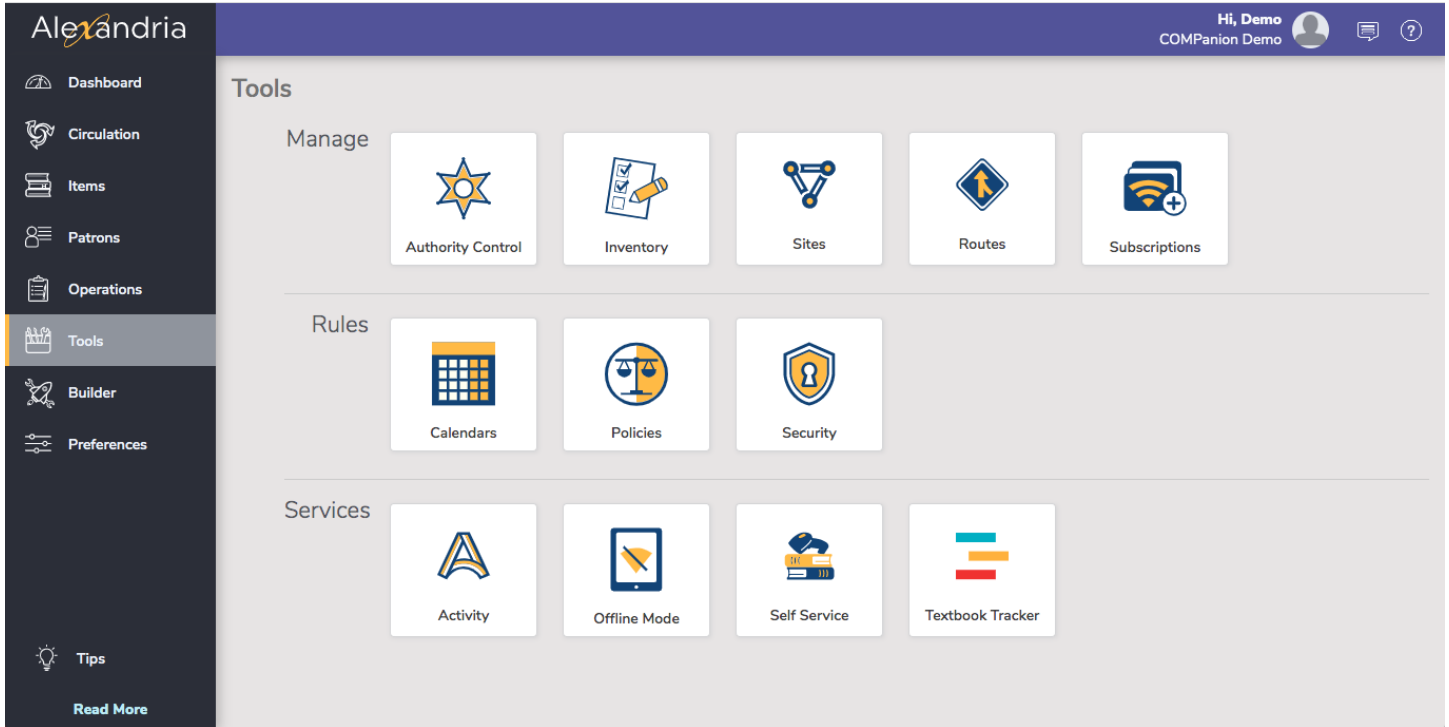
Alexandria

Dashboard
Circulation
Items
Patrons
Operations
Tools
Builder
Preferences

Tips
Read More

Hi, Demo
COMPanion Demo

Tools

Manage
Authority Control
Inventory
Sites
Routes
Subscriptions

Rules
Calendars
Policies
Security

Services
Activity
Offline Mode
Self Service
Textbook Tracker